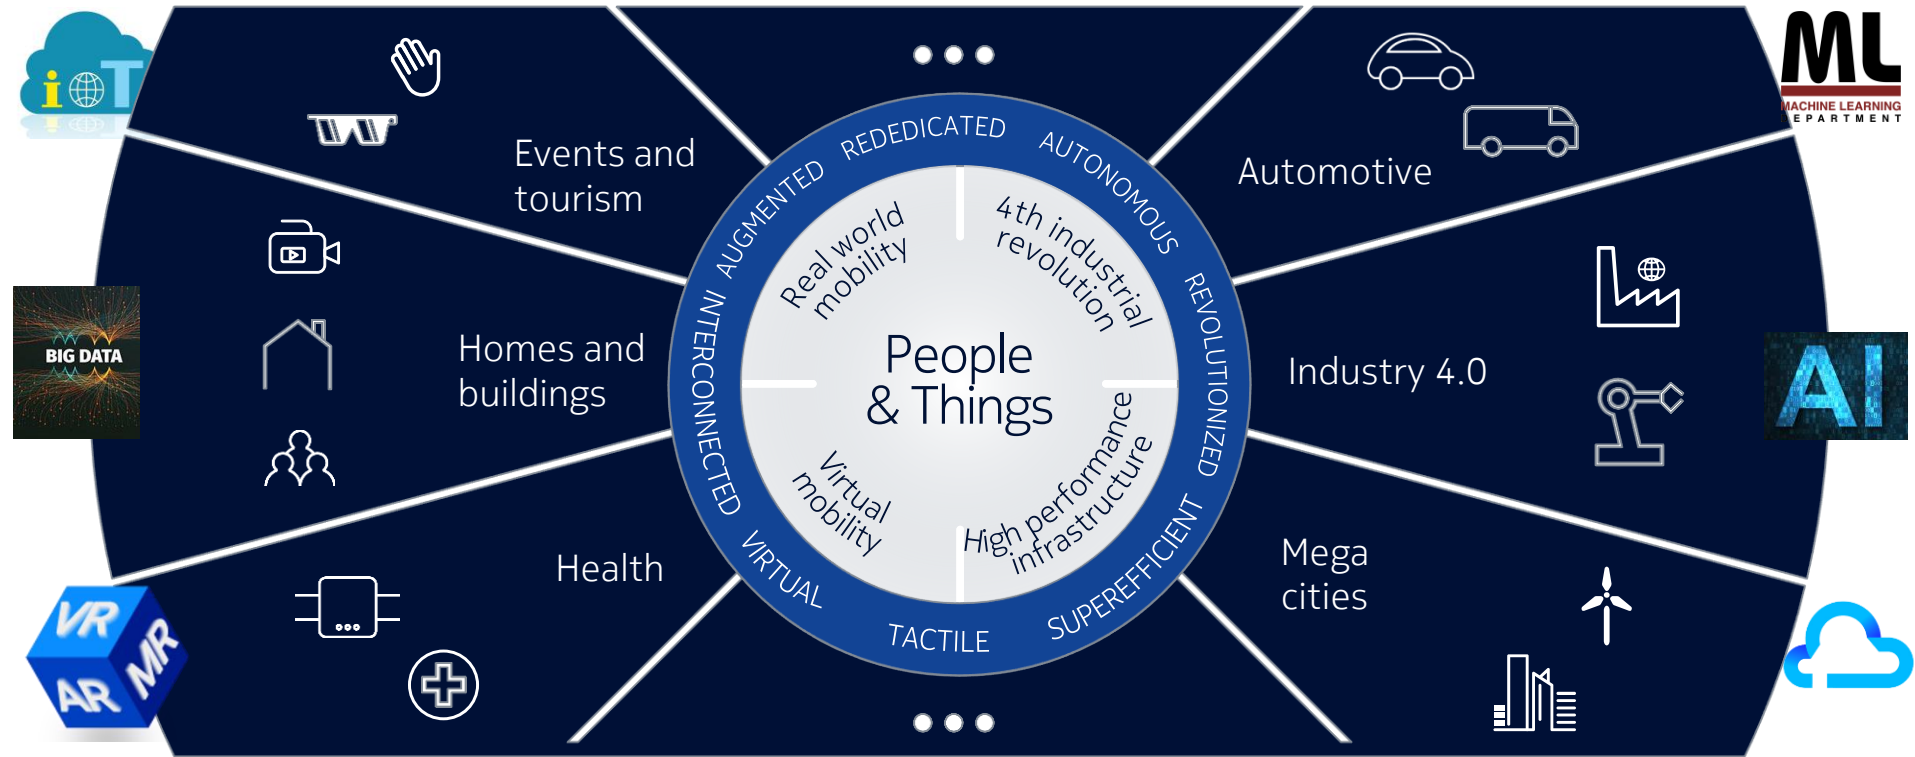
i T

ML
MACHINE LEARNING
DEPARTMENT

Events and tourism

Automotive

REDEDICATED
AUGMENTED
AUTONOMOUS
INTERCONNECTED
REVOLUTIONIZED
VIRTUAL
TACTILE
SUPEREFFICIENT

Real world mobility

4th industrial revolution

People & Things

Virtual mobility

High performance infrastructure

BIG DATA

Homes and buildings

Industry 4.0

AI

Health

Mega cities

VR
MR
AR